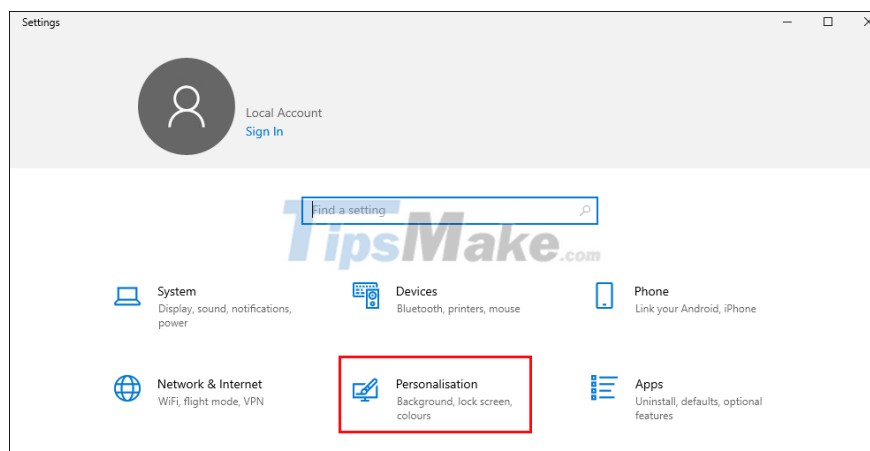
Settings

Local Account
Sign In

Find a setting

TipsMake.com

System
Display, sound, notifications, power

Devices
Bluetooth, printers, mouse

Phone
Link your Android, iPhone

Network & Internet
WiFi, flight mode, VPN

Personalisation
Background, lock screen, colours

Apps
Uninstall, defaults, optional features